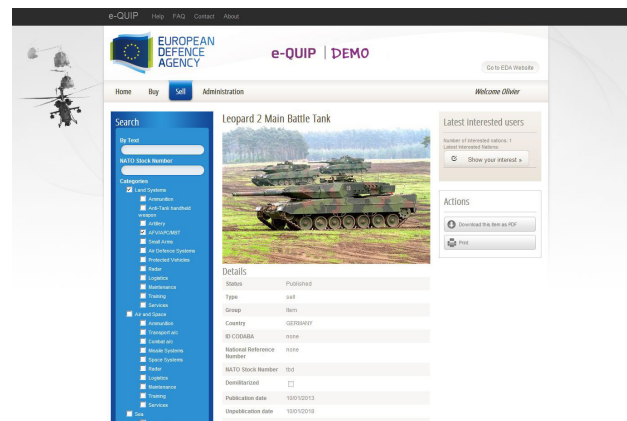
e-QUIP Help FAQ Contact About

EUROPEAN DEFENCE AGENCY

e-QUIP | DEMO

Go to EDA Website

Home Buy Sell Administration

Welcome Olivier

Search

By Text

NATO Stock Number

Categories

Land Systems

Ammunition

Anti-Tank handheld weapon

Artillery

AFV/APC/MBT

Small Arms

Air Defence Systems

Protected Vehicles

Radar

Logistics

Maintenance

Training

Services

Air and Space

Ammunition

Transport a/c

Combat a/c

Missile Systems

Space Systems

Radar

Logistics

Maintenance

Training

Services

Sea

Leopard 2 Main Battle Tank

Details

| | |
|---|---|
| Status | Published |
| Type | sell |
| Group | Item |
| Country | GERMANY |
| ID CODABA | none |
| National Reference Number | none |
| NATO Stock Number | tbd |
| Demilitarized | |
| Publication date | 10/01/2013 |
| Unpublication date | 10/01/2016 |

Latest interested users

Number of interested nations: 1
Latest interested Nations:

Show your interest »

Actions

Download this item as PDF

Print